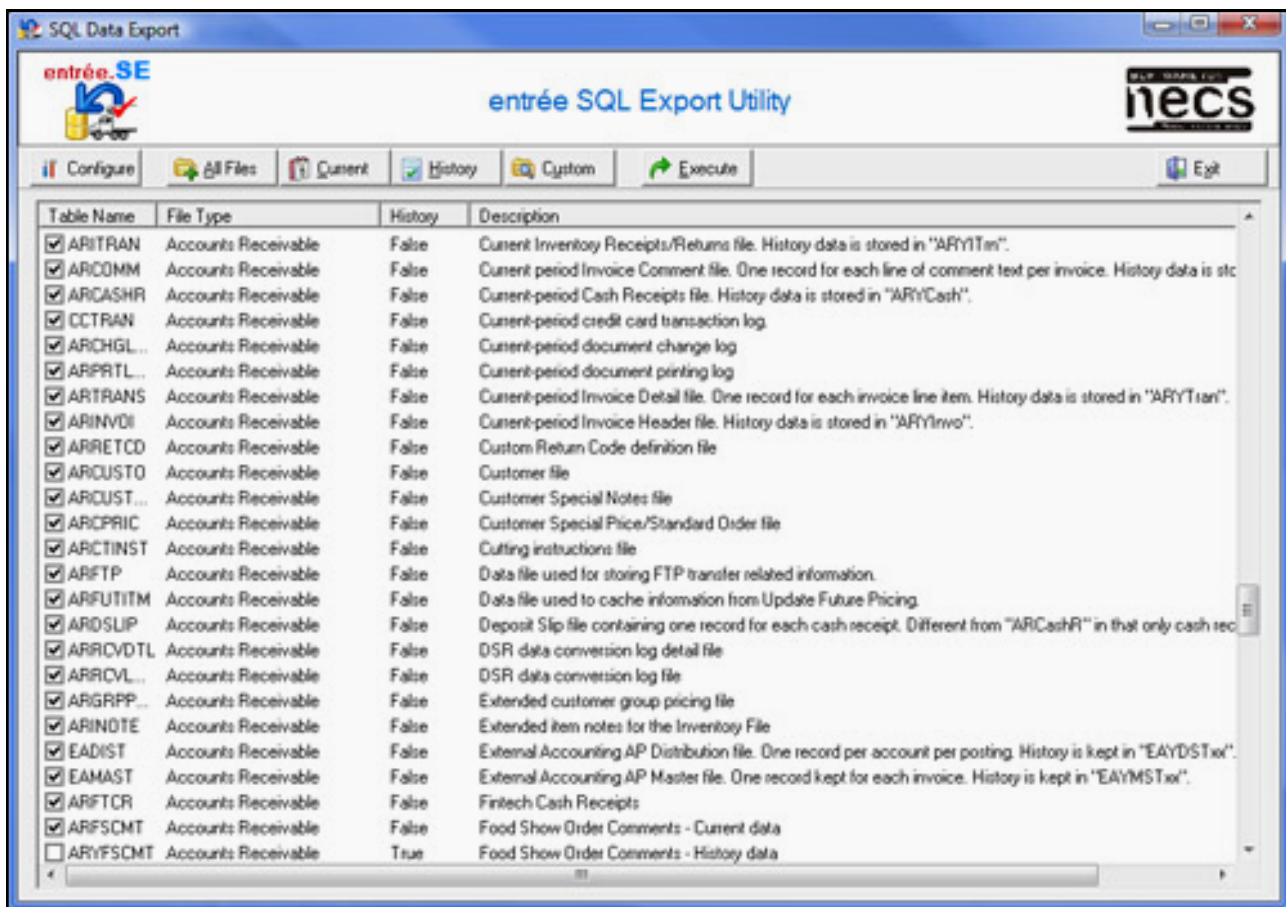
SQL Data Export

entrée.SE

entrée SQL Export Utility

necs

Configure | All Files | Current | History | Custom | Execute | Exit

| Table Name | File Type | History | Description |
|---|---|---|---|
| ARITRAN | Accounts Receivable | False | Current Inventory Receipts/Returns file. History data is stored in "ARYITrn". |
| ARCOMM | Accounts Receivable | False | Current period Invoice Comment file. One record for each line of comment text per invoice. History data is stc |
| ARCASHR | Accounts Receivable | False | Current-period Cash Receipts file. History data is stored in "ARYCash". |
| CCTRAN | Accounts Receivable | False | Current-period credit card transaction log. |
| ARCHGL... | Accounts Receivable | False | Current-period document change log |
| ARPRTL... | Accounts Receivable | False | Current-period document printing log |
| ARTRANS | Accounts Receivable | False | Current-period Invoice Detail file. One record for each invoice line item. History data is stored in "ARYTran". |
| ARINVOI | Accounts Receivable | False | Current-period Invoice Header file. History data is stored in "ARYInvo". |
| ARRETCD | Accounts Receivable | False | Custom Return Code definition file |
| ARCUSTO | Accounts Receivable | False | Customer file |
| ARCUST... | Accounts Receivable | False | Customer Special Notes file |
| ARCPRIC | Accounts Receivable | False | Customer Special Price/Standard Order file |
| ARCTINST | Accounts Receivable | False | Cutting instructions file |
| ARFTP | Accounts Receivable | False | Data file used for storing FTP transfer related information. |
| ARFUTITM | Accounts Receivable | False | Data file used to cache information from Update Future Pricing. |
| ARDSLIP | Accounts Receivable | False | Deposit Slip file containing one record for each cash receipt. Different from "ARCashR" in that only cash rec |
| ARRCVDTL | Accounts Receivable | False | DSR data conversion log detail file |
| ARRCVL... | Accounts Receivable | False | DSR data conversion log file |
| ARGRPP... | Accounts Receivable | False | Extended customer group pricing file |
| ARINOTE | Accounts Receivable | False | Extended item notes for the Inventory File |
| EADIST | Accounts Receivable | False | External Accounting AP Distribution file. One record per account per posting. History is kept in "EAYDSTxx". |
| EAMAST | Accounts Receivable | False | External Accounting AP Master file. One record kept for each invoice. History is kept in "EAYMSTxx". |
| ARFTCR | Accounts Receivable | False | Fintech Cash Receipts |
| ARFSCMT | Accounts Receivable | False | Food Show Order Comments - Current data |
| ARYFSCMT | Accounts Receivable | True | Food Show Order Comments - History data |